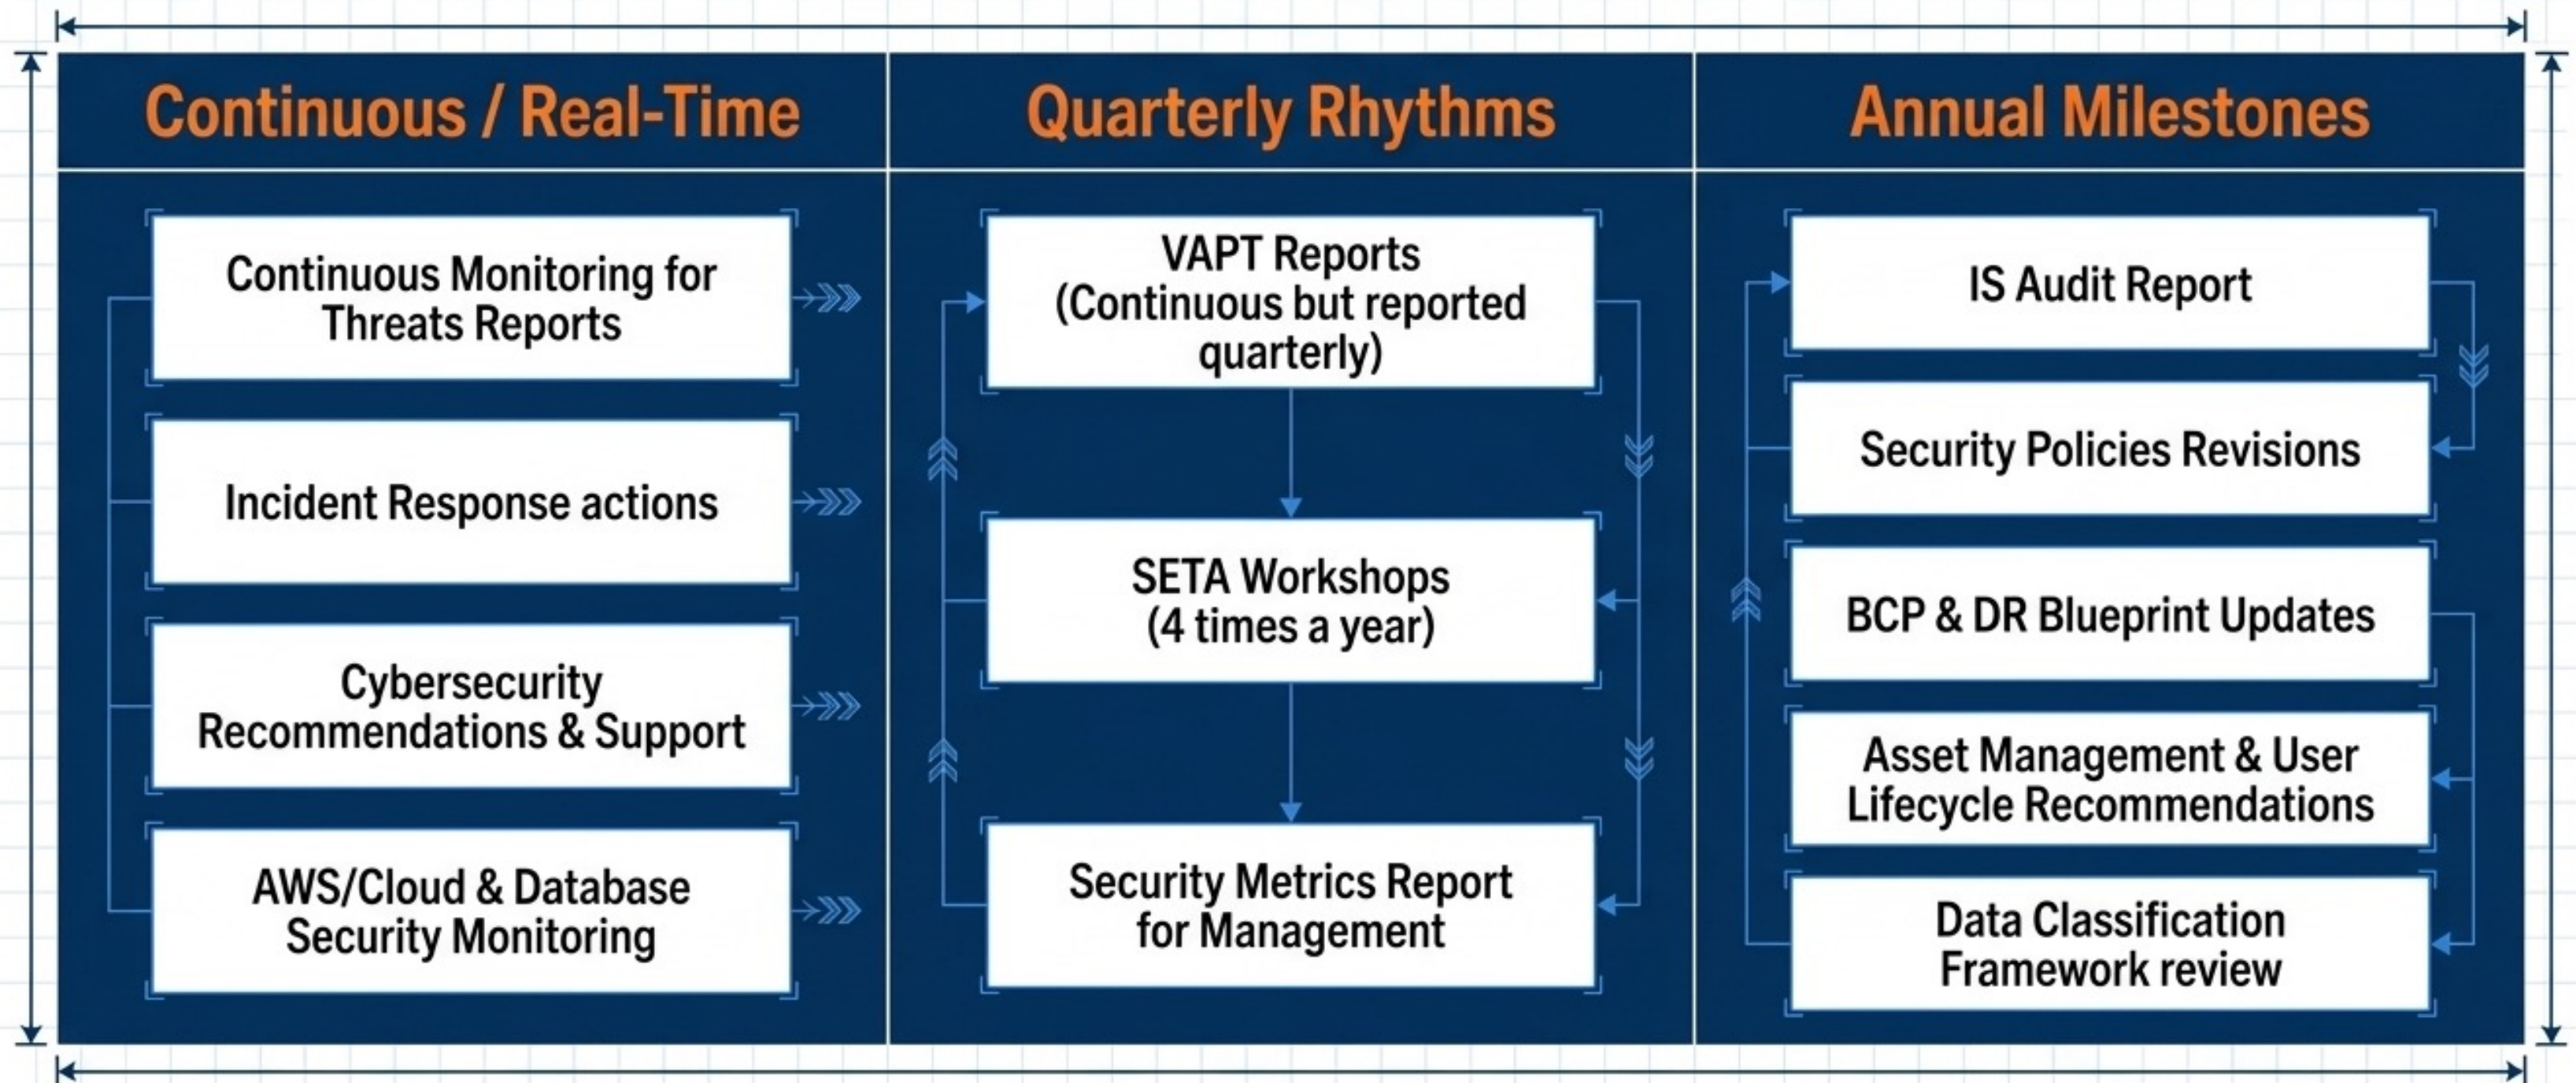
Continuous / Real-Time

Continuous Monitoring for Threats Reports

Incident Response actions

Cybersecurity Recommendations & Support

AWS/Cloud & Database Security Monitoring

Quarterly Rhythms

VAPT Reports (Continuous but reported quarterly)

SETA Workshops (4 times a year)

Security Metrics Report for Management

Annual Milestones

IS Audit Report

Security Policies Revisions

BCP & DR Blueprint Updates

Asset Management & User Lifecycle Recommendations

Data Classification Framework review